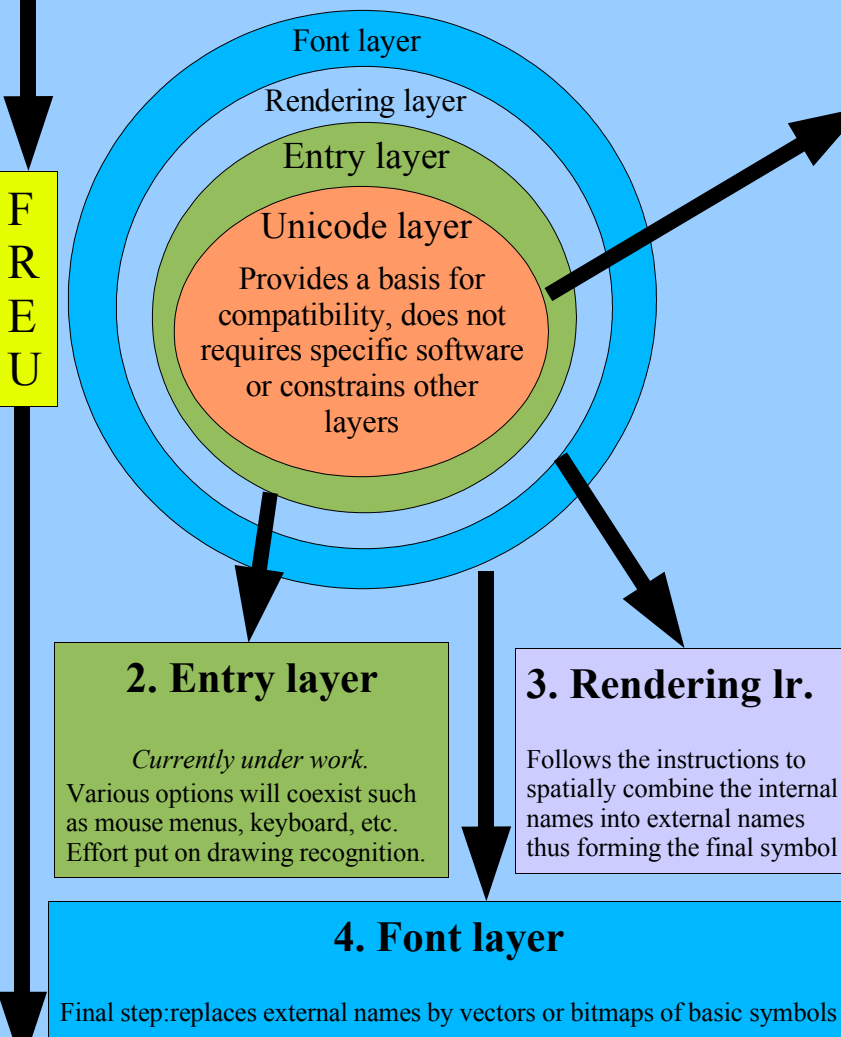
F
R
E
U

Font layer

Rendering layer

Entry layer

Unicode layer

Provides a basis for compatibility, does not requires specific software or constrains other layers

2. Entry layer

*Currently under work.*
Various options will coexist such as mouse menus, keyboard, etc. Effort put on drawing recognition.

3. Rendering lr.

Follows the instructions to spatially combine the internal names into external names thus forming the final symbol

4. Font layer

Final step:replaces external names by vectors or bitmaps of basic symbols